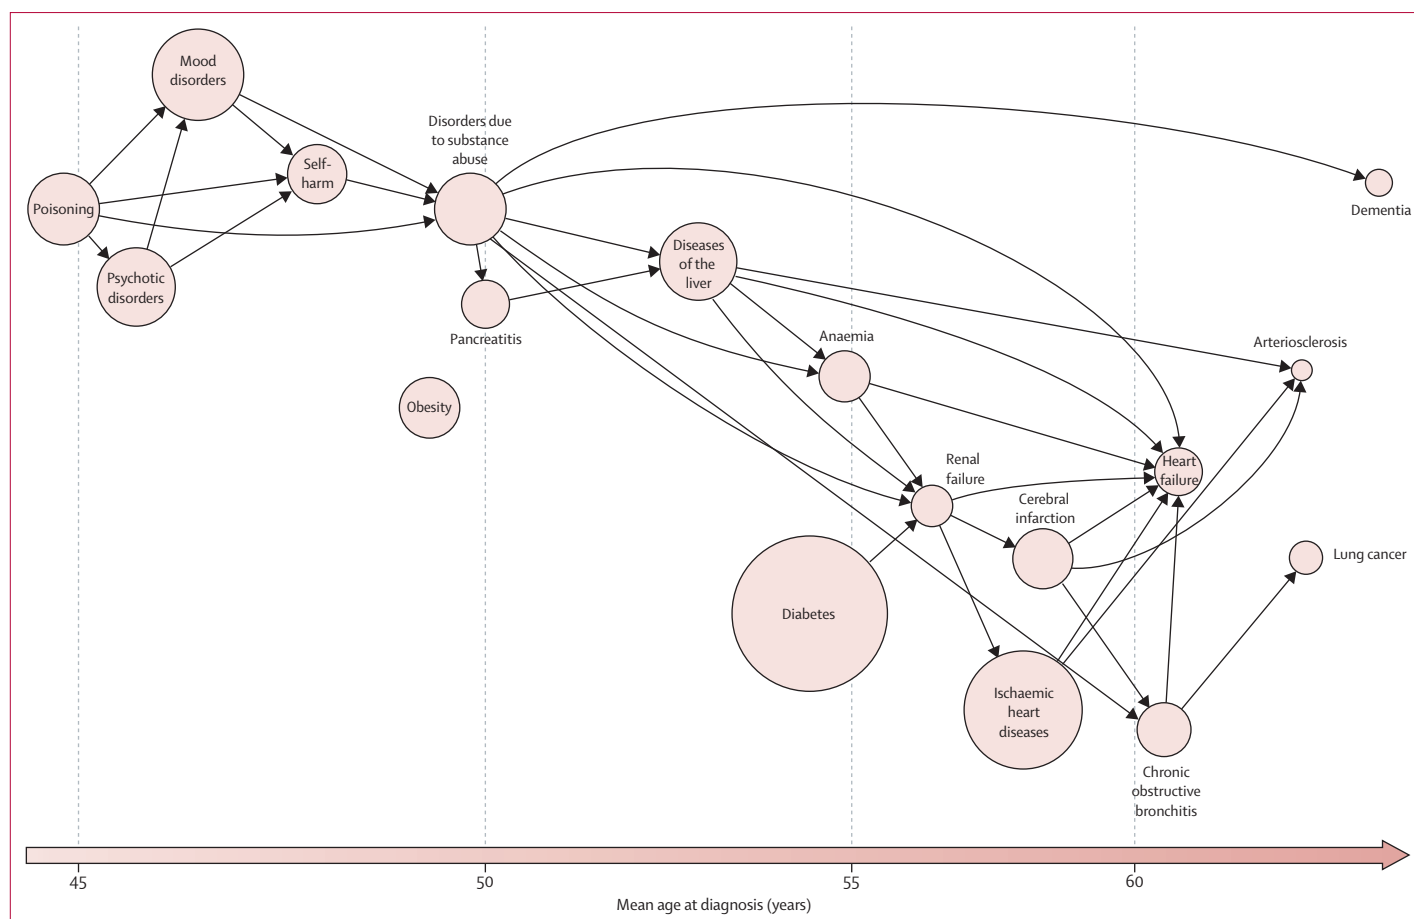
Mood disorders

Self-harm

Disorders due to substance abuse

Dementia

Poisoning

Psychotic disorders

Pancreatitis

Diseases of the liver

Anaemia

Arteriosclerosis

Obesity

Renal failure

Heart failure

Cerebral infarction

Lung cancer

Diabetes

Ischaemic heart diseases

Chronic obstructive bronchitis

45

50

55

60

Mean age at diagnosis (years)